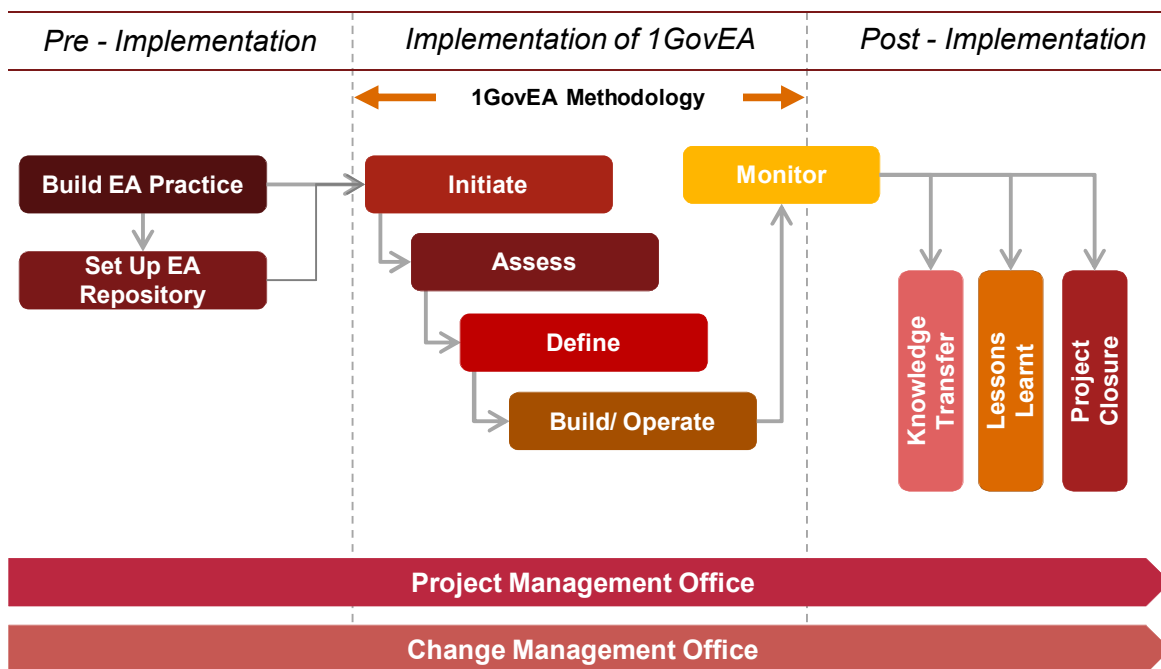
Pre - Implementation

Implementation of 1GovEA

Post - Implementation

1GovEA Methodology

Build EA Practice

Set Up EA Repository

Initiate

Assess

Define

Build/ Operate

Monitor

Knowledge Transfer

Lessons Learnt

Project Closure

Project Management Office

Change Management Office